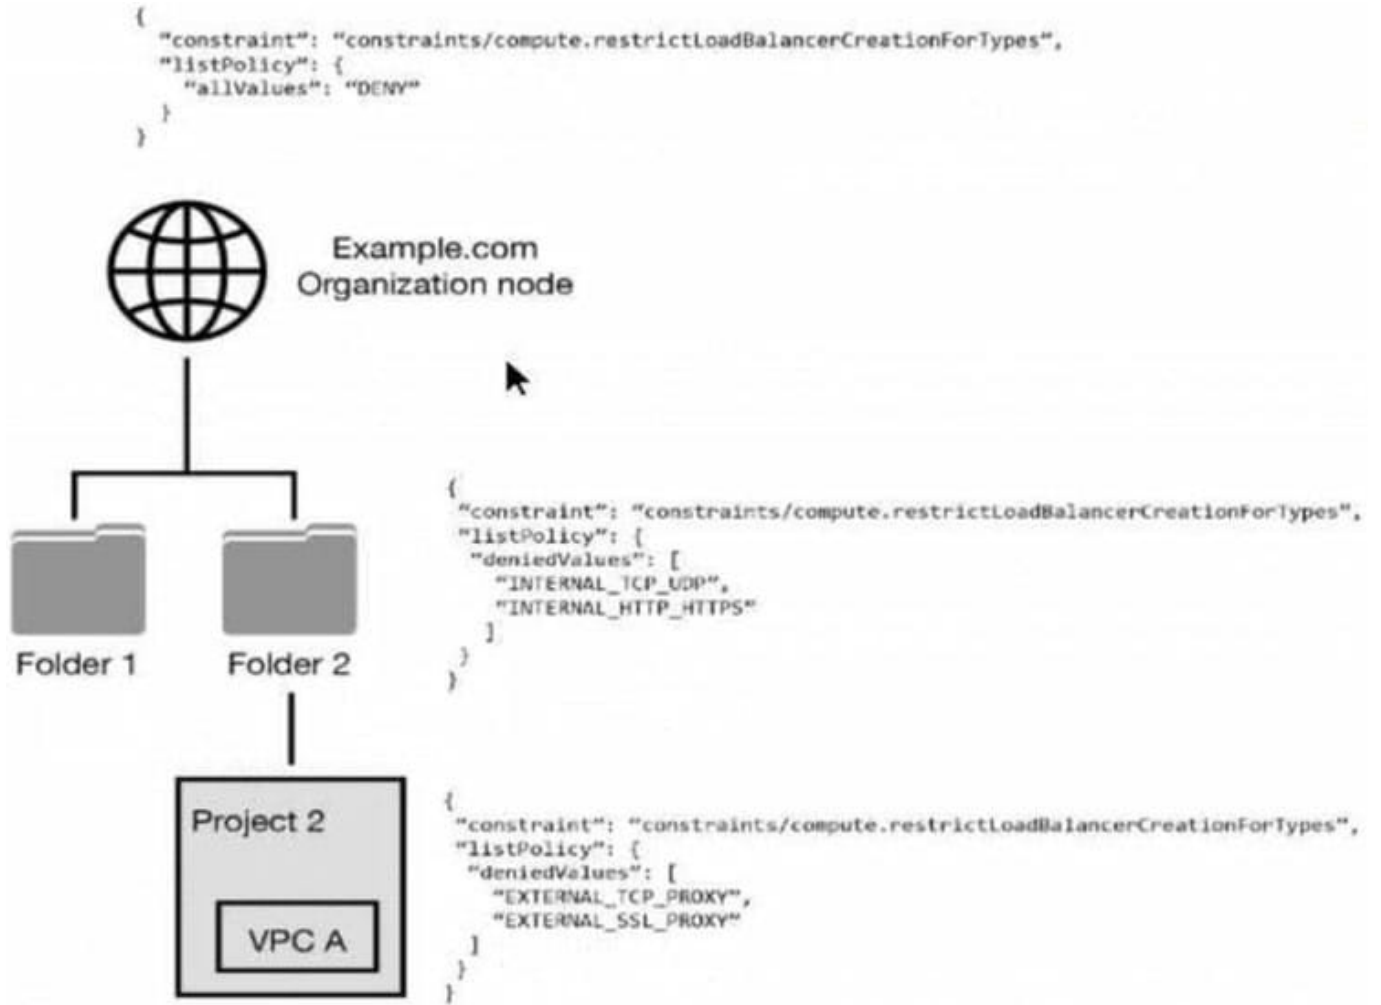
{
"constraint": "constraints/compute.restrictLoadBalancerCreationForTypes",
"listPolicy": {
"allValues": "DENY"
}
}

Example.com
Organization node

{
"constraint": "constraints/compute.restrictLoadBalancerCreationForTypes",
"listPolicy": {
"deniedValues": [
"INTERNAL_TCP_UDP",
"INTERNAL_HTTP_HTTPS"
]
}
}

Folder 1

Folder 2

Project 2

VPC A

{
"constraint": "constraints/compute.restrictLoadBalancerCreationForTypes",
"listPolicy": {
"deniedValues": [
"EXTERNAL_TCP_PROXY",
"EXTERNAL_SSL_PROXY"
]
}
}